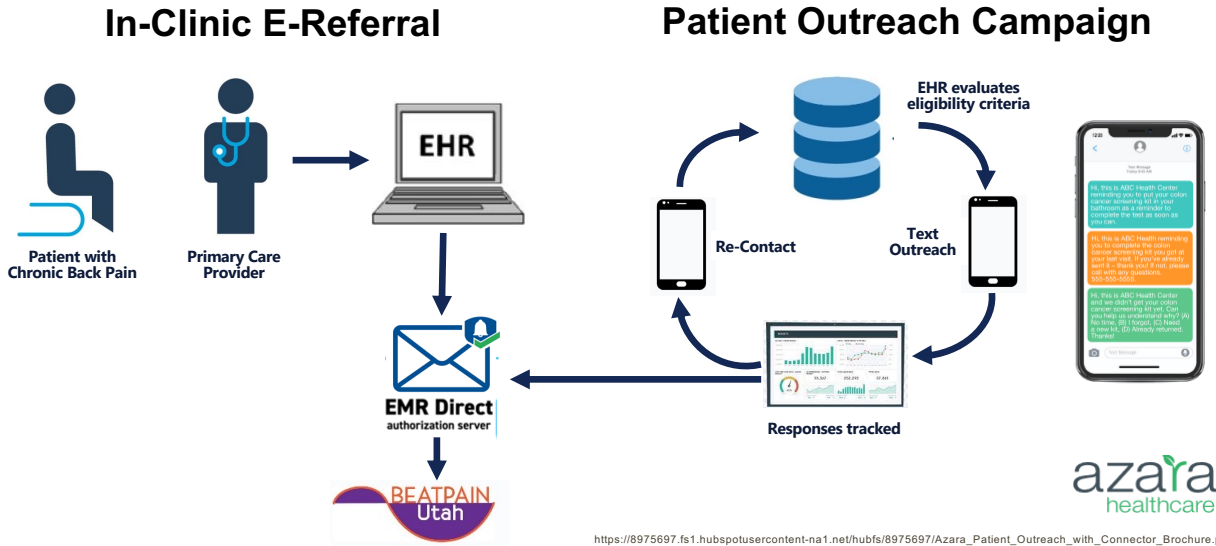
In-Clinic E-Referral

Patient Outreach Campaign

Patient with Chronic Back Pain

Primary Care Provider

EHR

EMR Direct
authorization server

BEATPAIN
Utah

EHR evaluates eligibility criteria

Re-Contact

Text Outreach

Responses tracked

Hi, this is ABC Health Center reminding you to put your colon cancer screening kit in your bathroom as a reminder to complete the test as soon as you can.

Hi, this is ABC Health reminding you to complete the colon cancer screening kit you got at your last visit. If you've already sent it – thank you! If not, please call with any questions. 555-555-5555

Hi, this is ABC Health Center and we didn't get your colon cancer screening kit yet. Can you help us understand why? (A) No time, (B) I forgot, (C) Need a new kit, (D) Already returned. Thanks!

azara
healthcare

https://8975697.fs1.hubspotusercontent-na1.net/hubfs/8975697/Azara_Patient_Outreach_with_Connector_Brochure.